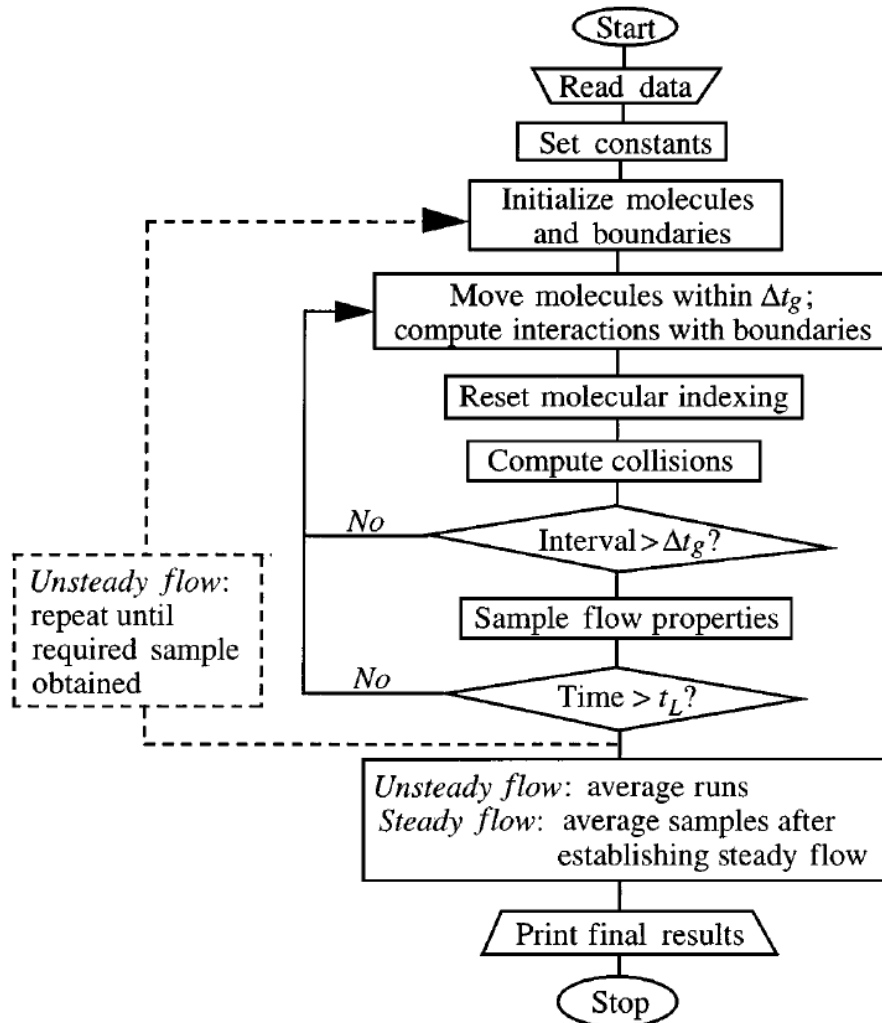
Start

Read data

Set constants

Initialize molecules and boundaries

Move molecules within $\Delta t_g$; compute interactions with boundaries

Reset molecular indexing

Compute collisions

No

Interval > $\Delta t_g$?

Unsteady flow: repeat until required sample obtained

Sample flow properties

No

Time > $t_L$?

Unsteady flow: average runs
Steady flow: average samples after establishing steady flow

Print final results

Stop